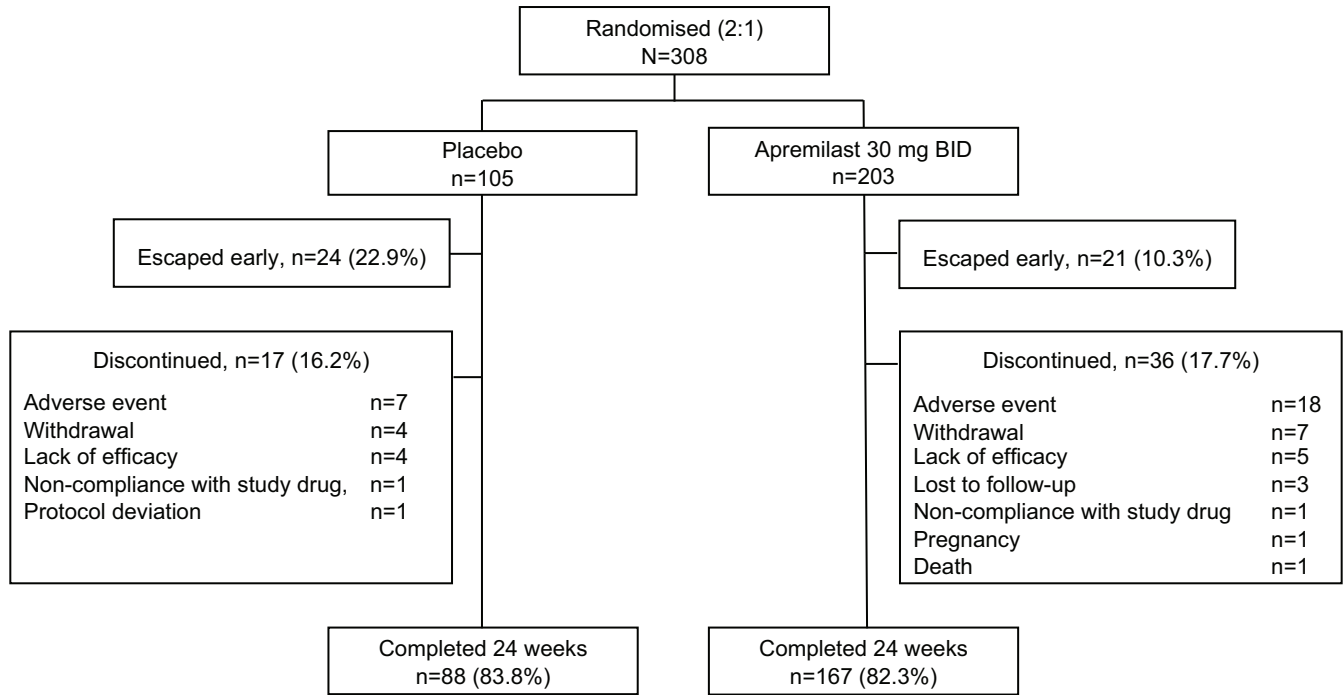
Randomised (2:1)
N=308

Placebo
n=105

Apremilast 30 mg BID
n=203

Escaped early, n=24 (22.9%)

Escaped early, n=21 (10.3%)

Discontinued, n=17 (16.2%)

Adverse event n=7
Withdrawal n=4
Lack of efficacy n=4
Non-compliance with study drug, n=1
Protocol deviation n=1

Discontinued, n=36 (17.7%)

Adverse event n=18
Withdrawal n=7
Lack of efficacy n=5
Lost to follow-up n=3
Non-compliance with study drug n=1
Pregnancy n=1
Death n=1

Completed 24 weeks
n=88 (83.8%)

Completed 24 weeks
n=167 (82.3%)